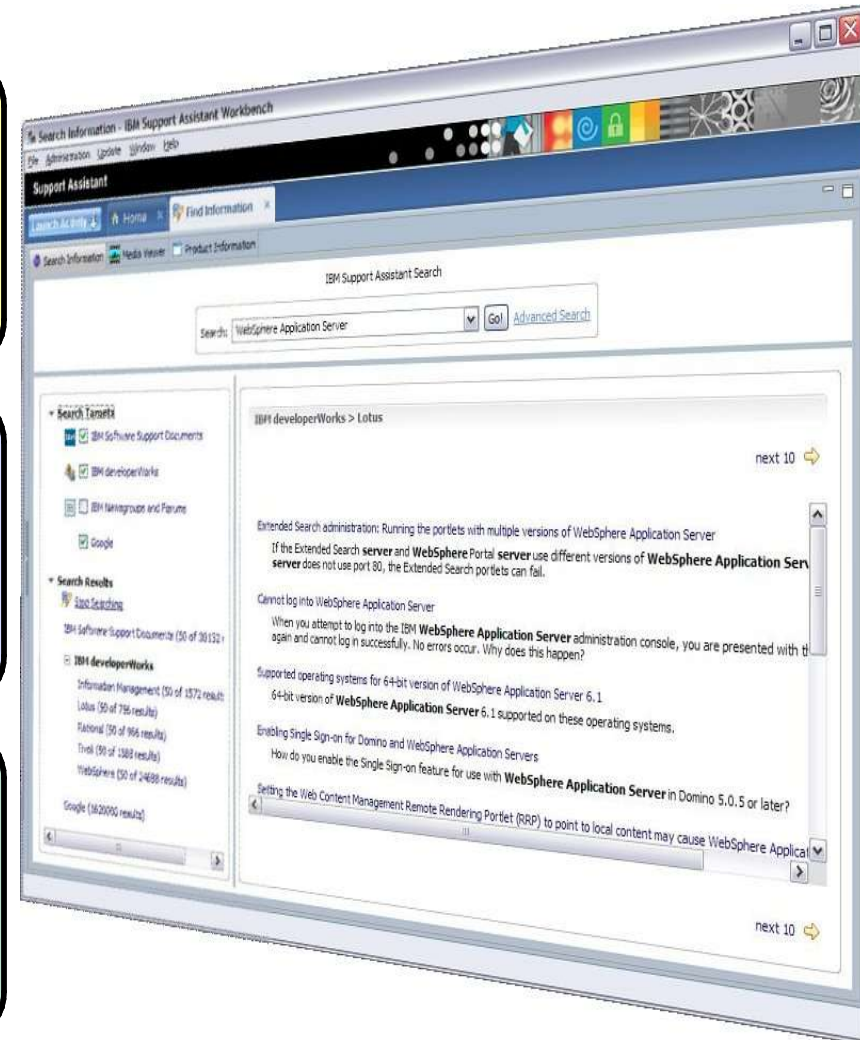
Search Information - IBM Support Assistant Workbench

File Administration Update Window Help

Support Assistant

Launch Activity | Home | Find Information

Search Information | Media Viewer | Product Information

IBM Support Assistant Search

Search: WebSphere Application Server | Go! | Advanced Search

Search Targets

IBM Software Support Documents

IBM developerWorks

IBM Newsgroups and Forums

Google

Search Results

Stop Searching

IBM Software Support Documents (50 of 39152 r

IBM developerWorks

Information Management (50 of 1572 result

Lotus (50 of 796 results)

Rational (50 of 966 results)

Tivoli (50 of 1588 results)

WebSphere (50 of 24688 results)

Google (1620000 results)

IBM developerWorks > Lotus

next 10

Extended Search administration: Running the portlets with multiple versions of WebSphere Application Server

If the Extended Search **server** and **WebSphere** Portal **server** use different versions of **WebSphere Application Serv** **server** does not use port 80, the Extended Search portlets can fail.

Cannot log into WebSphere Application Server

When you attempt to log into the IBM **WebSphere Application Server** administration console, you are presented with th again and cannot log in successfully. No errors occur. Why does this happen?

Supported operating systems for 64-bit version of WebSphere Application Server 6.1

64-bit version of **WebSphere Application Server** 6.1 supported on these operating systems.

Enabling Single Sign-on for Domino and WebSphere Application Servers

How do you enable the Single Sign-on feature for use with **WebSphere Application Server** in Domino 5.0.5 or later?

Setting the Web Content Management Remote Rendering Portlet (RRP) to point to local content may cause WebSphere Applica

next 10